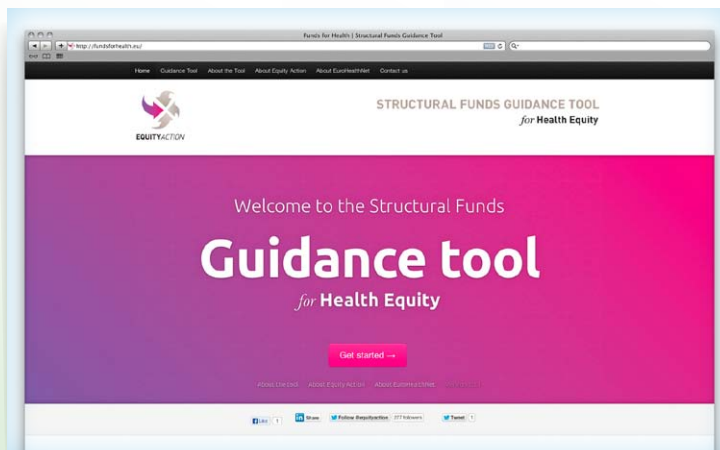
Funds for Health | Structural Funds Guidance Tool

http://fundsforhealth.eu/

Home Guidance Tool About the Tool About Equity Action About EuroHealthNet Contact us

EQUITYACTION

STRUCTURAL FUNDS GUIDANCE TOOL
for Health Equity

Welcome to the Structural Funds

Guidance tool

for Health Equity

Get started →

About the tool About Equity Action About EuroHealthNet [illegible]

Like 1 Share Follow @equityaction 377 followers Tweet 1